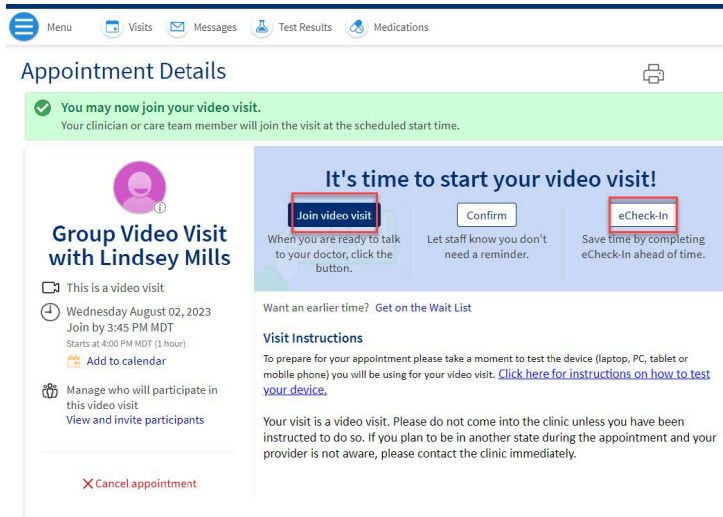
Menu Visits Messages Test Results Medications

Appointment Details

You may now join your video visit.
Your clinician or care team member will join the visit at the scheduled start time.

Group Video Visit with Lindsey Mills

This is a video visit

Wednesday August 02, 2023
Join by 3:45 PM MDT
Starts at 4:00 PM MDT (1 hour)
Add to calendar

Manage who will participate in this video visit
View and invite participants

Cancel appointment

It's time to start your video visit!

Join video visit
When you are ready to talk to your doctor, click the button.

Confirm
Let staff know you don't need a reminder.

eCheck-In
Save time by completing eCheck-In ahead of time.

Want an earlier time? Get on the Wait List

Visit Instructions
To prepare for your appointment please take a moment to test the device (laptop, PC, tablet or mobile phone) you will be using for your video visit. Click here for instructions on how to test your device.

Your visit is a video visit. Please do not come into the clinic unless you have been instructed to do so. If you plan to be in another state during the appointment and your provider is not aware, please contact the clinic immediately.